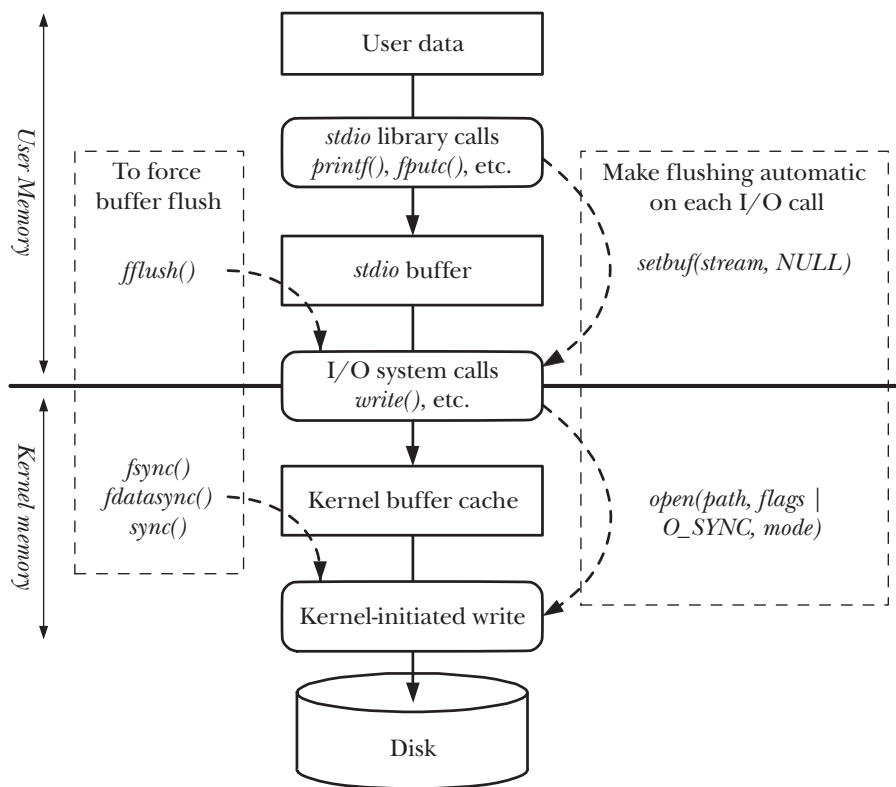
User Memory

Kernel memory

User data

stdio library calls
printf(), fputc(), etc.

To force buffer flush

fflush()

stdio buffer

Make flushing automatic on each I/O call

setbuf(stream, NULL)

I/O system calls
write(), etc.

fsync()
fdatasync()
sync()

Kernel buffer cache

open(path, flags | O_SYNC, mode)

Kernel-initiated write

Disk